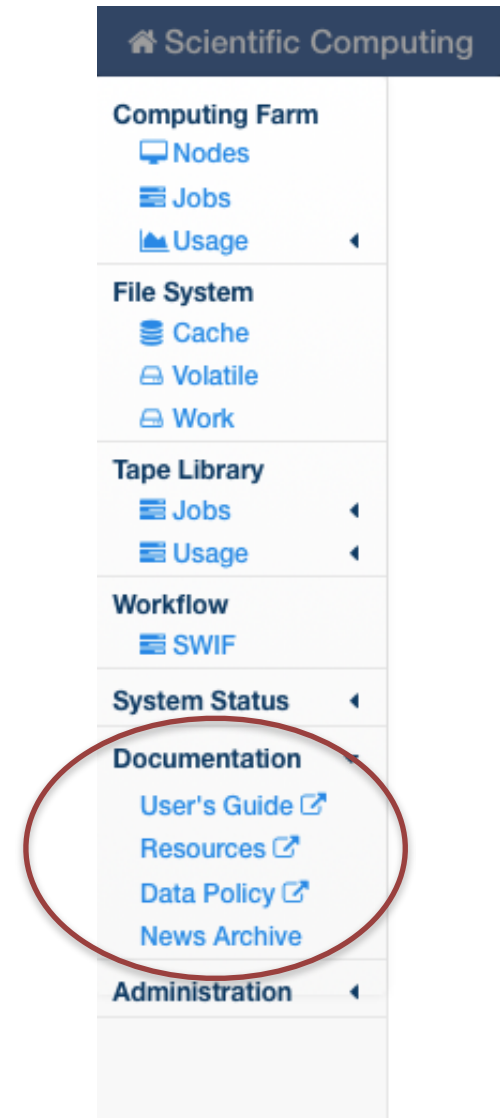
Scientific Computing

Computing Farm
Nodes
Jobs
Usage

File System
Cache
Volatile
Work

Tape Library
Jobs
Usage

Workflow
SWIF

System Status

Documentation
User's Guide
Resources
Data Policy
News Archive

Administration